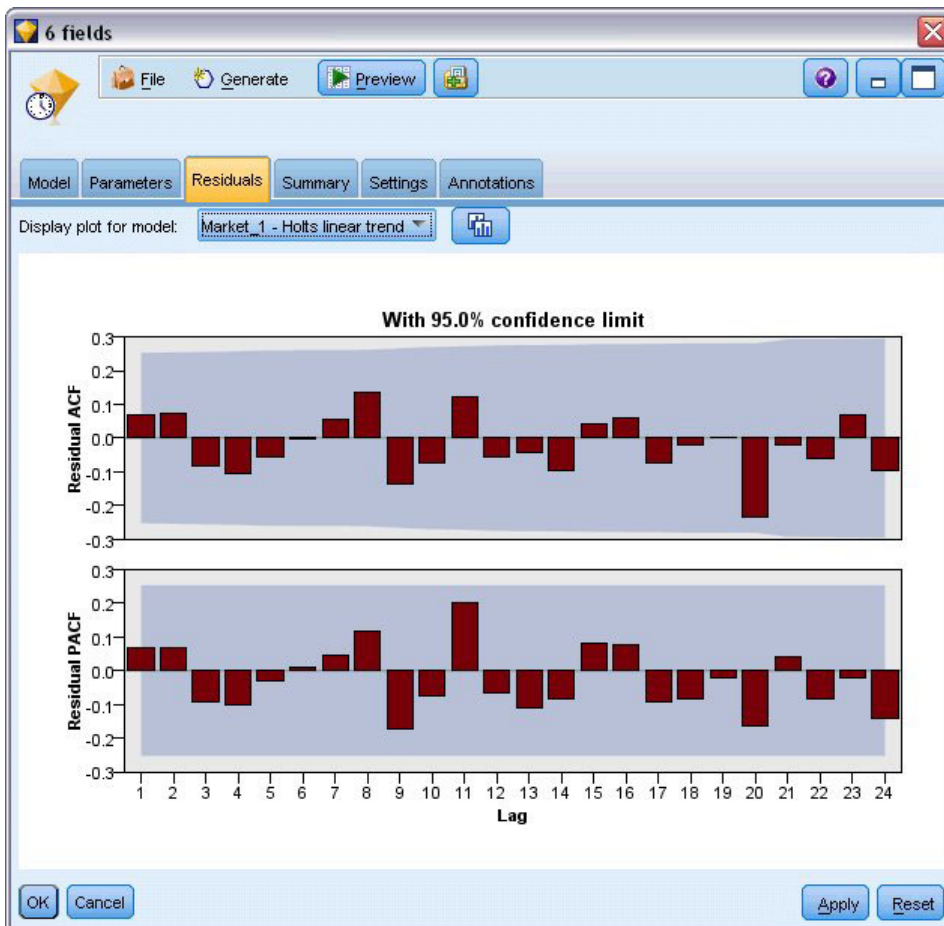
6 fields

File Generate Preview

Model Parameters Residuals Summary Settings Annotations

Display plot for model: Market_1 - Holts linear trend

With 95.0% confidence limit

Residual ACF

0.3
0.2
0.1
0.0
-0.1
-0.2
-0.3

Residual PACF

0.3
0.2
0.1
0.0
-0.1
-0.2
-0.3

1 2 3 4 5 6 7 8 9 10 11 12 13 14 15 16 17 18 19 20 21 22 23 24

Lag

OK Cancel Apply Reset